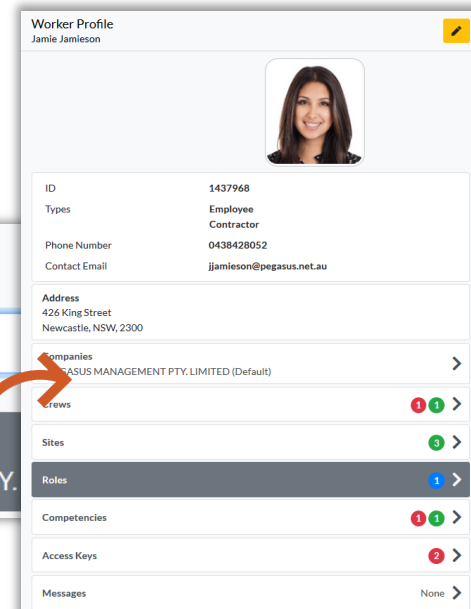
Worker Profile
Jamie Jamieson

| ID | 1437968 |
|---|---|
| Types | Employee Contractor |
| Phone Number | 0438428052 |
| Contact Email | jjamieson@pegasus.net.au |

Address
426 King Street
Newcastle, NSW, 2300

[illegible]ompanies
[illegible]GASUS MANAGEMENT PTY. LIMITED (Default)

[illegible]rews 1 1

Sites 3

Y.

Roles 1

Competencies 1 1

Access Keys 2

Messages None